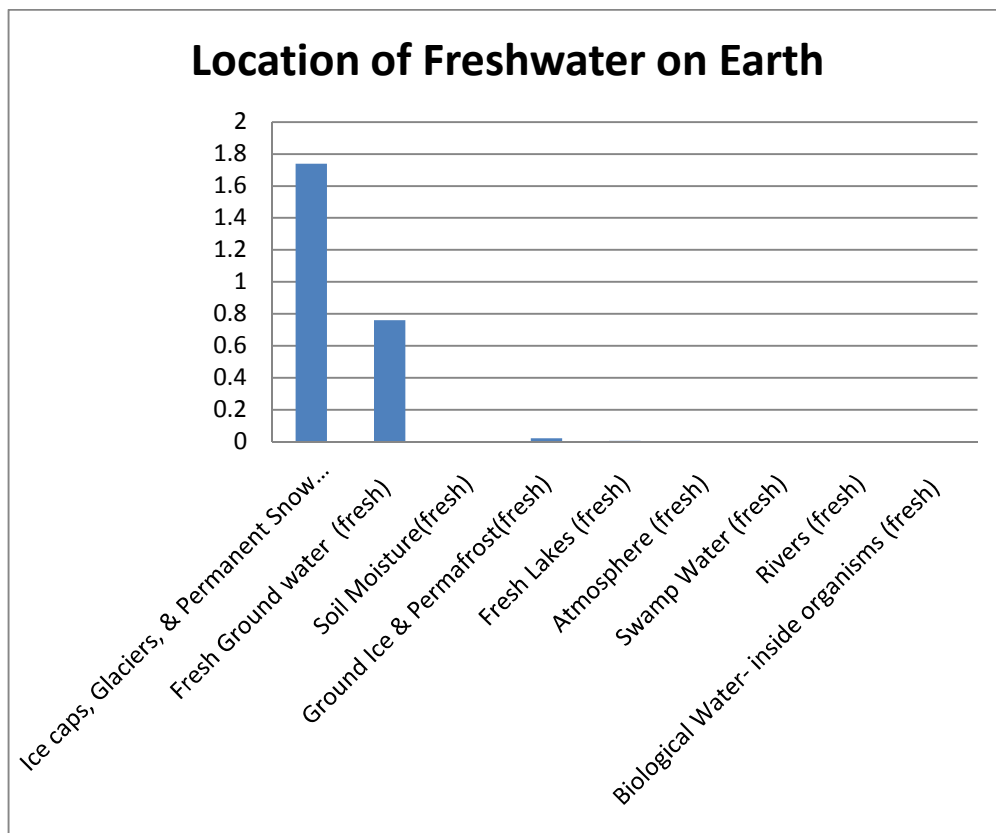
Location of Freshwater on Earth

2
1.8
1.6
1.4
1.2
1
0.8
0.6
0.4
0.2
0

Ice caps, Glaciers, & Permanent Snow…
Fresh Ground water (fresh)
Soil Moisture(fresh)
Ground Ice & Permafrost(fresh)
Fresh Lakes (fresh)
Atmosphere (fresh)
Swamp Water (fresh)
Rivers (fresh)
Biological Water- inside organisms (fresh)